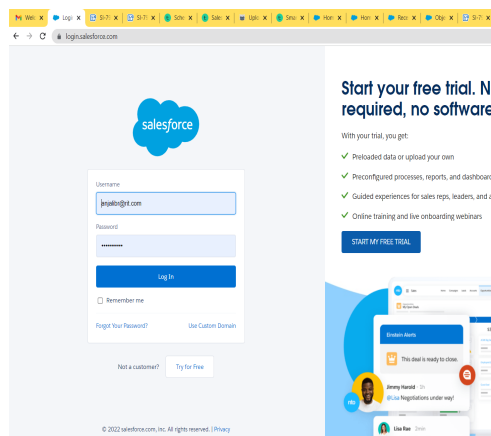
Wel x | Logi x | SI-7 x | SI-7 x | Schc x | Sale x | Uplo x | Sinu x | Hon x | Hon x | Reco x | Obje x | SI-7 x

login.salesforce.com

salesforce

Username

jenjaldo@nt.com

Password

•••••••••••

Log In

Remember me

Forgot Your Password?

Use Custom Domain

Not a customer?

Try for Free

© 2022 salesforce.com, inc. All rights reserved. | Privacy

Start your free trial. N
required, no software

With your trial, you get:

Preloaded data or upload your own

Preconfigured processes, reports, and dashboard

Guided experiences for sales reps, leaders, and a

Online training and live onboarding webinars

START MY FREE TRIAL

Einstein Alerts

This deal is ready to close.

Jimmy Harold · 8h

@Lisa Negotiations under way!

Lisa Rao